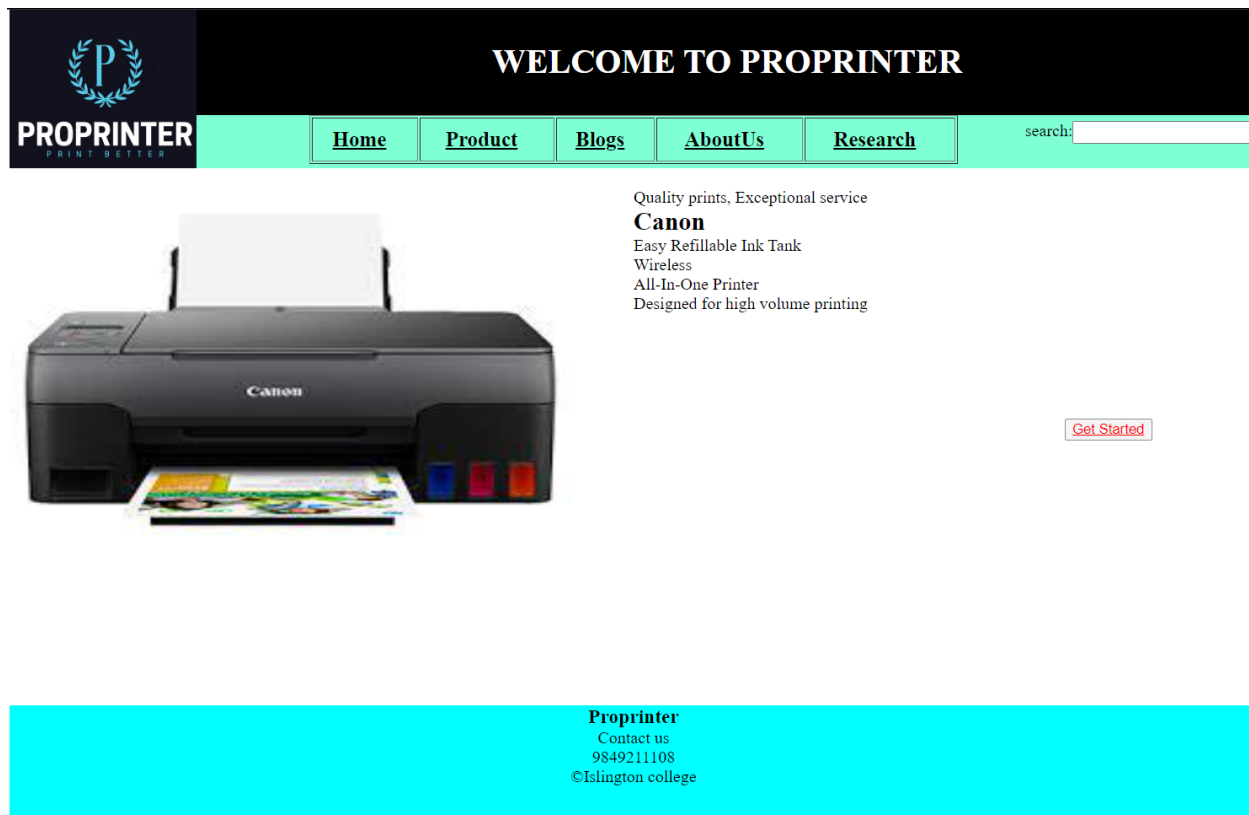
P
PROPRINTER
PRINT BETTER

WELCOME TO PROPRINTER

| Home | Product | Blogs | AboutUs | Research |
|---|---|---|---|---|

search:

Canon

Quality prints, Exceptional service
Canon
Easy Refillable Ink Tank
Wireless
All-In-One Printer
Designed for high volume printing

Get Started

Proprinter
Contact us
9849211108
©Islington college